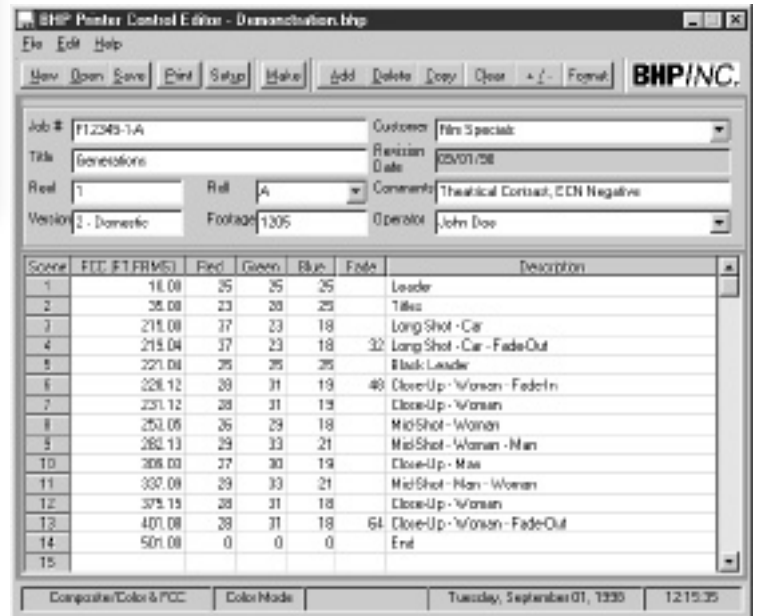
BHP Printer Control Editor - Demonstration.bhp

File Edit Help

New Open Save Print Setup Make Add Delete Copy Clear + / - Format BHP INC.

Job # F12345-1-A
Title Generations
Reel 1
Roll A
Version 2 - Domestic
Footage 1205
Customer Film Specials
Revision Date 05/01/98
Comments Theatrical Contrast, ECN Negative
Operator John Doe

| Scene | FCC (FT.FRMS) | Red | Green | Blue | Fade | Description |
|---|---|---|---|---|---|---|
| 1 | 16.00 | 25 | 25 | 25 | | Leader |
| 2 | 38.00 | 23 | 28 | 25 | | Titles |
| 3 | 215.00 | 37 | 23 | 18 | | Long Shot - Car |
| 4 | 219.04 | 37 | 23 | 18 | 32 | Long Shot - Car - FadeOut |
| 5 | 221.04 | 25 | 25 | 25 | | Black Leader |
| 6 | 228.12 | 28 | 31 | 19 | 48 | Close-Up - Woman - FadeIn |
| 7 | 231.12 | 28 | 31 | 19 | | Close-Up - Woman |
| 8 | 253.05 | 26 | 29 | 18 | | Mid Shot - Woman |
| 9 | 282.13 | 29 | 33 | 21 | | Mid Shot - Woman - Man |
| 10 | 308.03 | 27 | 30 | 19 | | Close-Up - Man |
| 11 | 337.08 | 29 | 33 | 21 | | Mid Shot - Man - Woman |
| 12 | 375.15 | 28 | 31 | 18 | | Close-Up - Woman |
| 13 | 401.08 | 28 | 31 | 18 | 64 | Close-Up - Woman - FadeOut |
| 14 | 501.08 | 0 | 0 | 0 | | End |
| 15 | | | | | | |

Composite/Color & FCC | Color Mode | Tuesday, September 01, 1998 | 12:15:35